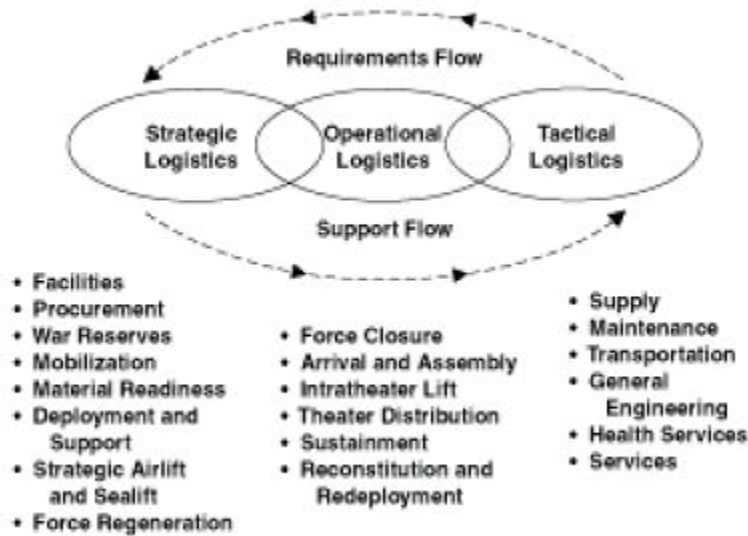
Requirements Flow

Strategic Logistics

Operational Logistics

Tactical Logistics

Support Flow

• Facilities
• Procurement
• War Reserves
• Mobilization
• Material Readiness
• Deployment and Support
• Strategic Airlift and Sealift
• Force Regeneration

• Force Closure
• Arrival and Assembly
• Intratheater Lift
• Theater Distribution
• Sustainment
• Reconstitution and Redeployment

• Supply
• Maintenance
• Transportation
• General Engineering
• Health Services
• Services